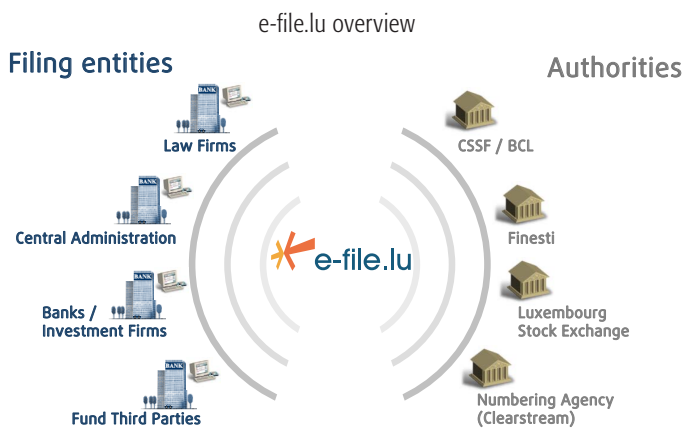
e-file.lu overview

Filing entities

Authorities

BANK

Law Firms

BANK

Central Administration

BANK

Banks / Investment Firms

BANK

Fund Third Parties

e-file.lu

CSSF / BCL

Finesti

Luxembourg Stock Exchange

Numbering Agency (Clearstream)